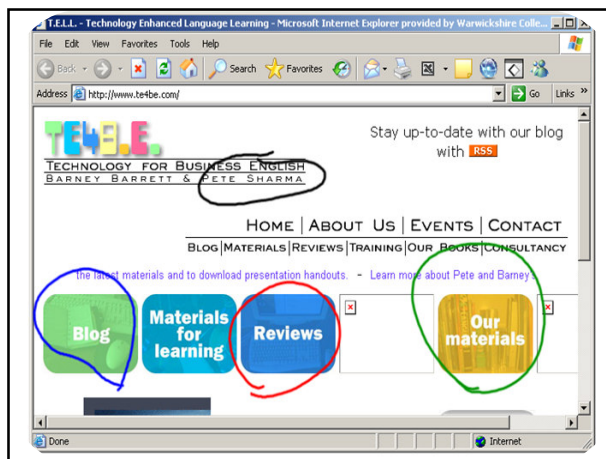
T.E.L.L. - Technology Enhanced Language Learning - Microsoft Internet Explorer provided by Warwickshire Colle...

File Edit View Favorites Tools Help

Back Search Favorites

Address http://www.te4be.com/ Go Links »

TE4B.E.

TECHNOLOGY FOR BUSINESS ENGLISH
BARNEY BARRETT & PETE SHARMA

Stay up-to-date with our blog with RSS

HOME | ABOUT US | EVENTS | CONTACT

BLOG | MATERIALS | REVIEWS | TRAINING | OUR BOOKS | CONSULTANCY

The latest materials and to download presentation handouts. - Learn more about Pete and Barney's

Blog

Materials for learning

Reviews

Our materials

Done

Internet